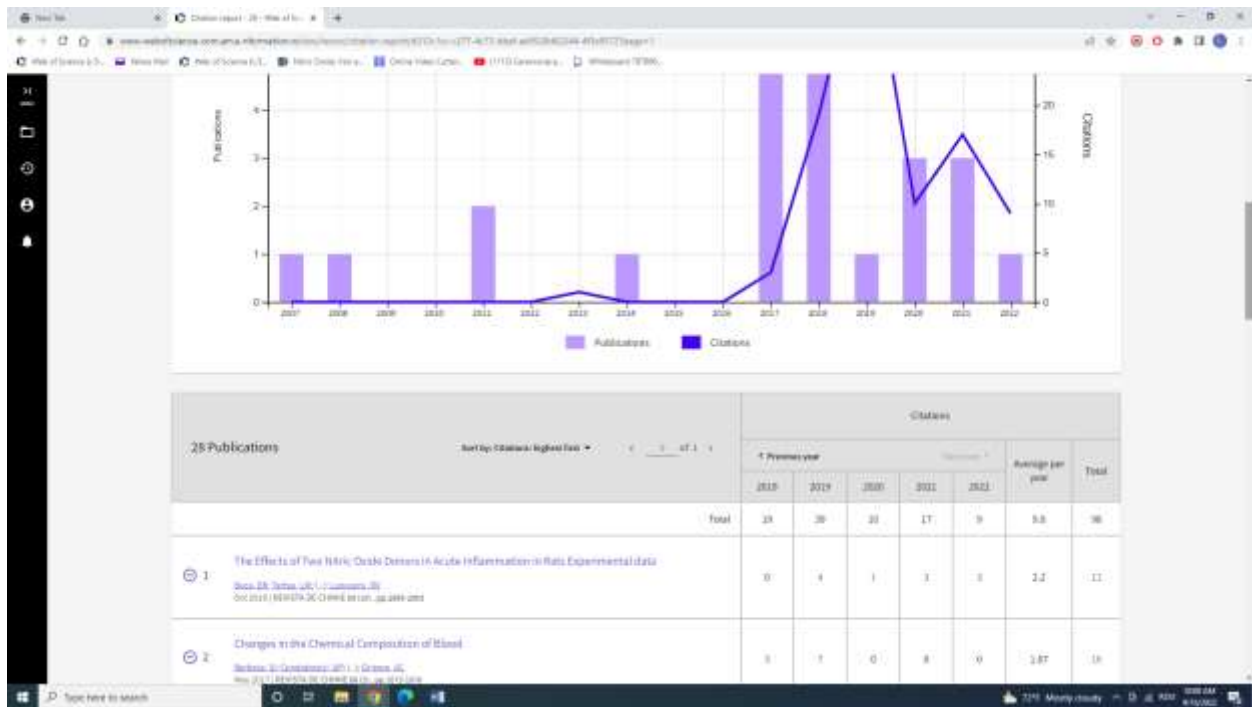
New Tab
Citation report - 28 - Web of Sc...

Publications
Citations

4
3
2
1
0

20
15
10
5
0

2007 2008 2009 2010 2011 2012 2013 2014 2015 2016 2017 2018 2019 2020 2021 2022

Publications Citations

28 Publications

Sort by: Citations: highest first

1 of 1

Citations

< Previous year

Next year >

Average per year

Total

| | 2018 | 2019 | 2020 | 2021 | 2022 | | |
|---|---|---|---|---|---|---|---|
| Total | 19 | 39 | 10 | 17 | 9 | 5.8 | 98 |
| 1 The Effects of Two Nitric Oxide Donors in Acute Inflammation in Rats Experimental data | 0 | 4 | 1 | 1 | 1 | 2.2 | 11 |
| 2 Changes in the Chemical Composition of Blood | 1 | 7 | 0 | 8 | 0 | 1.87 | 15 |

Type here to search

72°F Mostly cloudy